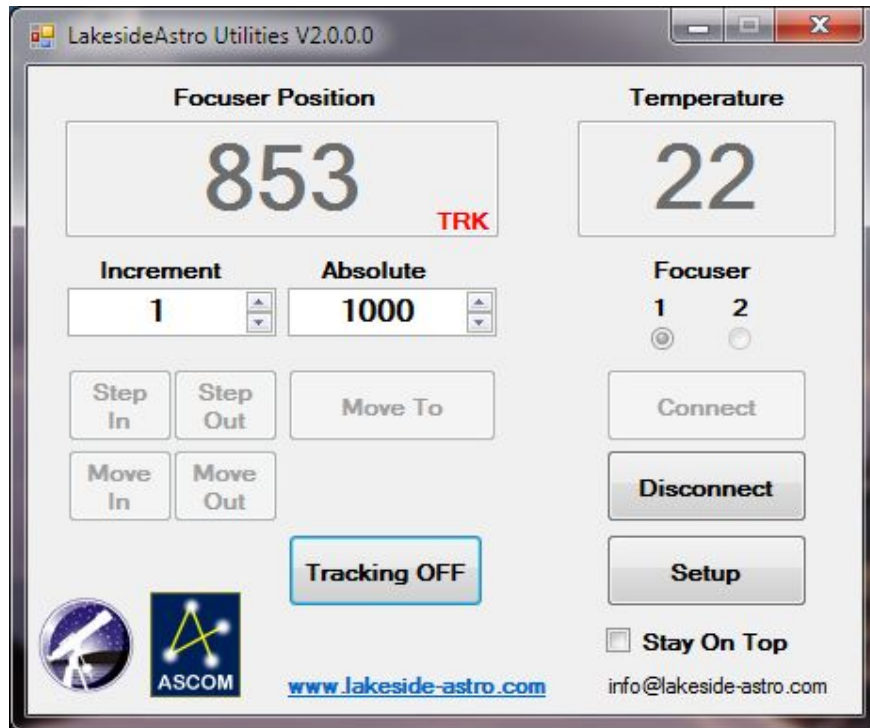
LakesideAstro Utilities V2.0.0.0

Focuser Position

853

TRK

Temperature

22

Increment

1

Absolute

1000

Focuser

1 2

Step In

Step Out

Move To

Connect

Move In

Move Out

Disconnect

Tracking OFF

Setup

Stay On Top

ASCOM

www.lakeside-astro.com

info@lakeside-astro.com